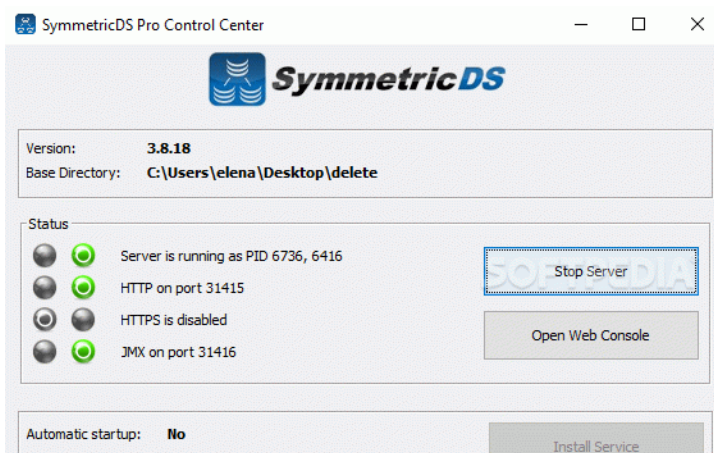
SymmetricDS Pro Control Center

SymmetricDS

Version: 3.8.18
Base Directory: C:\Users\elena\Desktop\delete

Status

Server is running as PID 6736, 6416
HTTP on port 31415
HTTPS is disabled
JMX on port 31416

Stop Server

SOFTPEDIA

Open Web Console

Automatic startup: No

Install Service